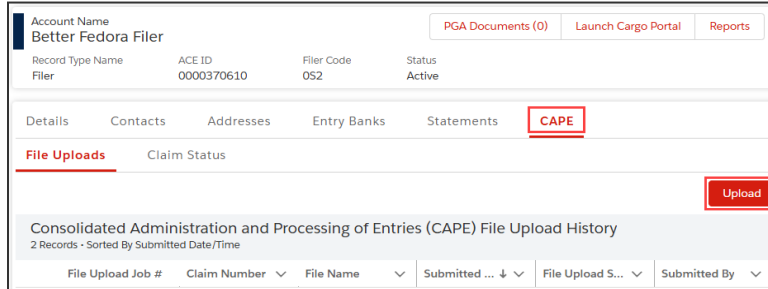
Account Name
Better Fedora Filer

PGA Documents (0) | Launch Cargo Portal | Reports

| Record Type Name | ACE ID | Filer Code | Status |
|---|---|---|---|
| Filer | 0000370610 | 0S2 | Active |

Details | Contacts | Addresses | Entry Banks | Statements | CAPE

File Uploads | Claim Status

Upload

Consolidated Administration and Processing of Entries (CAPE) File Upload History
2 Records • Sorted By Submitted Date/Time

| File Upload Job # | Claim Number | File Name | Submitted ... | File Upload S... | Submitted By |
|---|---|---|---|---|---|